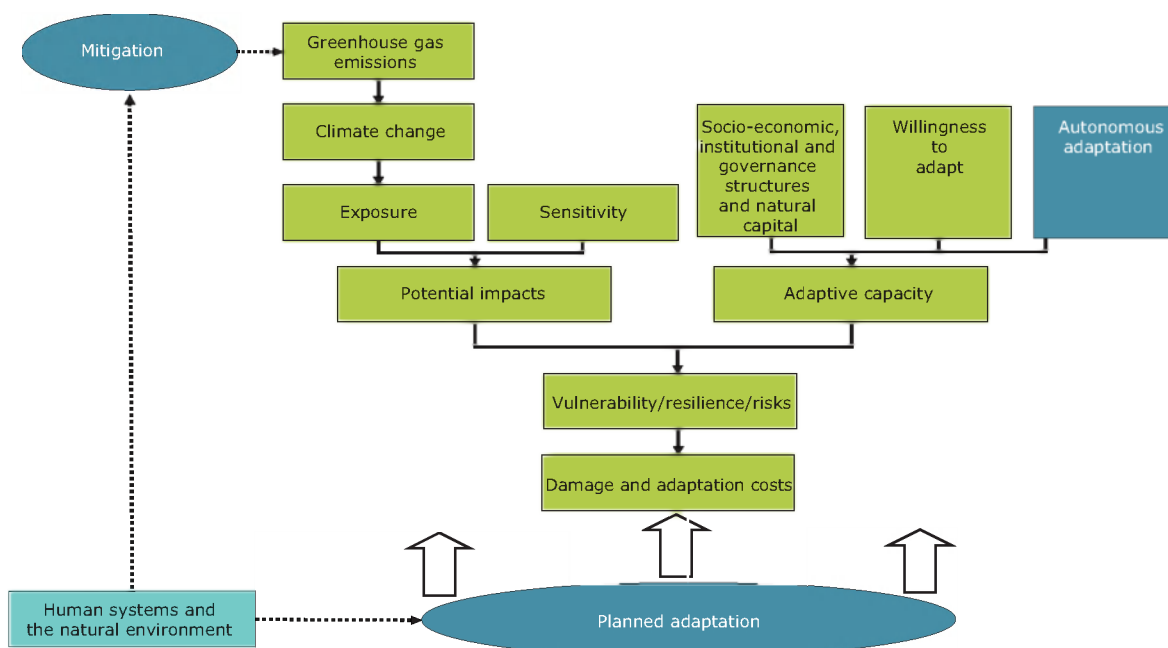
Mitigation

Greenhouse gas emissions

Climate change

Exposure

Sensitivity

Socio-economic, institutional and governance structures and natural capital

Willingness to adapt

Autonomous adaptation

Potential impacts

Adaptive capacity

Vulnerability/resilience/risks

Damage and adaptation costs

Human systems and the natural environment

Planned adaptation